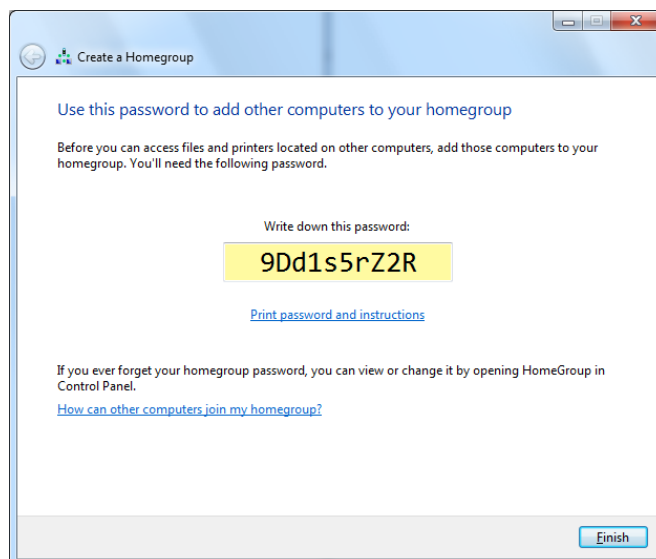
Create a Homegroup

Use this password to add other computers to your homegroup

Before you can access files and printers located on other computers, add those computers to your homegroup. You'll need the following password.

Write down this password:

9Dd1s5rZ2R

Print password and instructions

If you ever forget your homegroup password, you can view or change it by opening HomeGroup in Control Panel.

How can other computers join my homegroup?

Finish